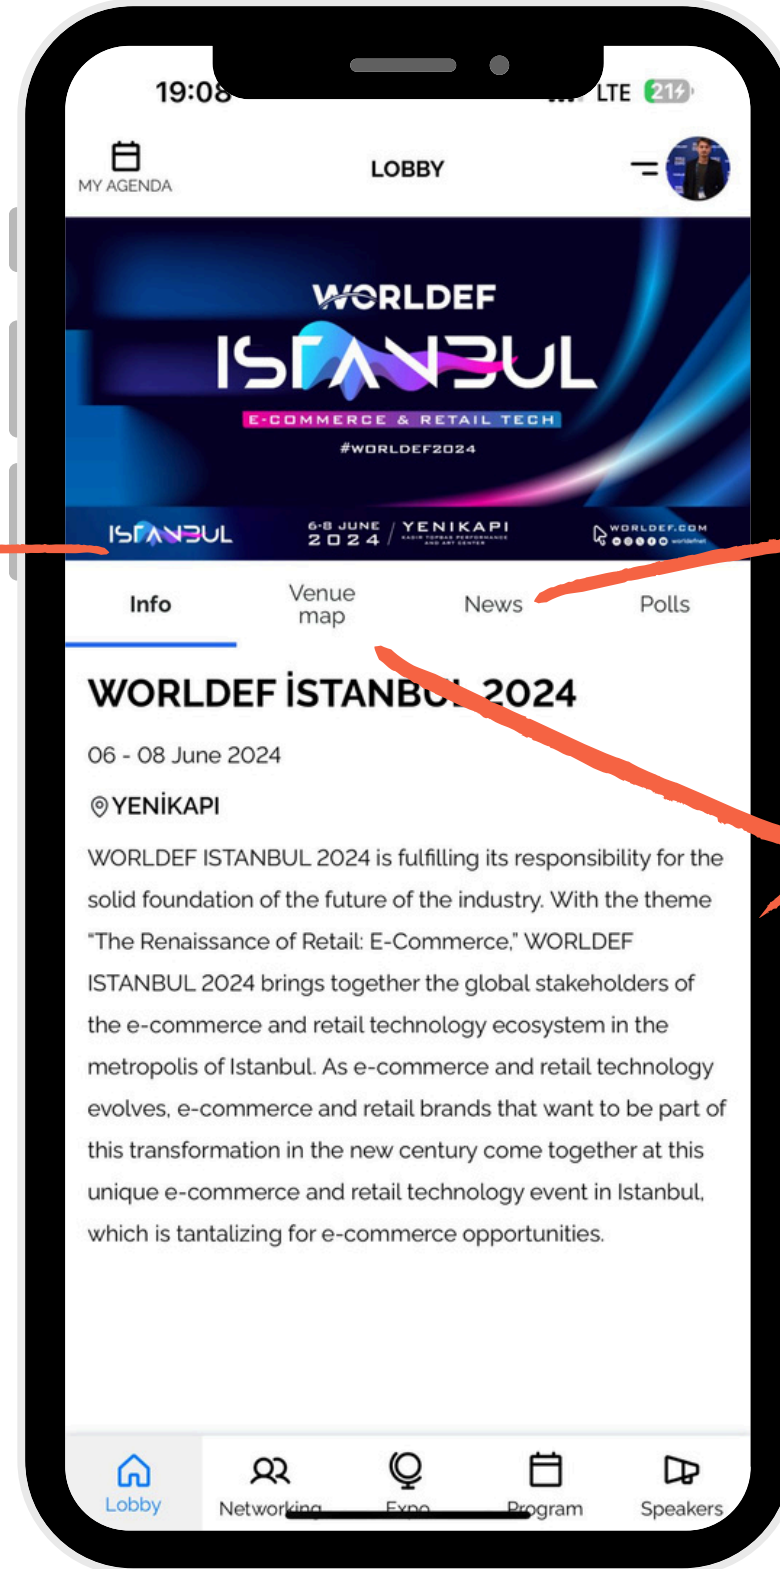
19:08

LTE 21

MY AGENDA

LOBBY

WORLDEF

ISTANBUL

E-COMMERCE & RETAIL TECH

#WORLDEF2024

ISTANBUL

6-8 JUNE 2024 / YENIKAPI KADIR TOPBAŞ PERFORMANCE AND ART CENTER

WORLDEF.COM

Info

Venue map

News

Polls

WORLDEF İSTANB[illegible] 2024

06 - 08 June 2024

YENİKAPI

WORLDEF ISTANBUL 2024 is fulfilling its responsibility for the solid foundation of the future of the industry. With the theme "The Renaissance of Retail: E-Commerce," WORLDEF ISTANBUL 2024 brings together the global stakeholders of the e-commerce and retail technology ecosystem in the metropolis of Istanbul. As e-commerce and retail technology evolves, e-commerce and retail brands that want to be part of this transformation in the new century come together at this unique e-commerce and retail technology event in Istanbul, which is tantalizing for e-commerce opportunities.

Lobby

Networking

Expo

Program

Speakers